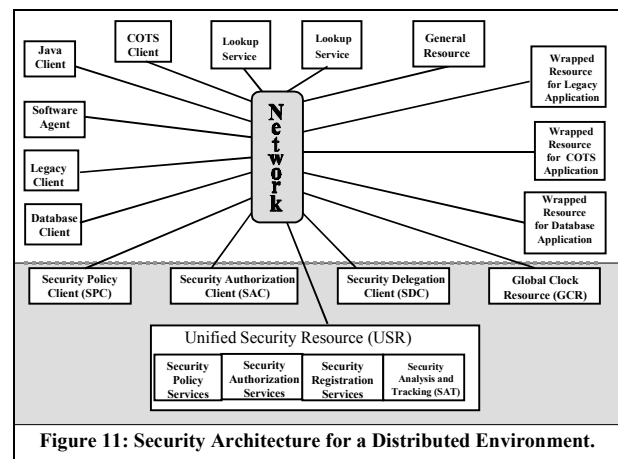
COTS Client

Lookup Service

Lookup Service

General Resource

Java Client

Wrapped Resource for Legacy Application

Software Agent

Network

Wrapped Resource for COTS Application

Legacy Client

Database Client

Wrapped Resource for Database Application

Security Policy Client (SPC)

Security Authorization Client (SAC)

Security Delegation Client (SDC)

Global Clock Resource (GCR)

Unified Security Resource (USR)

Security Policy Services

Security Authorization Services

Security Registration Services

Security Analysis and Tracking (SAT)

Figure 11: Security Architecture for a Distributed Environment.